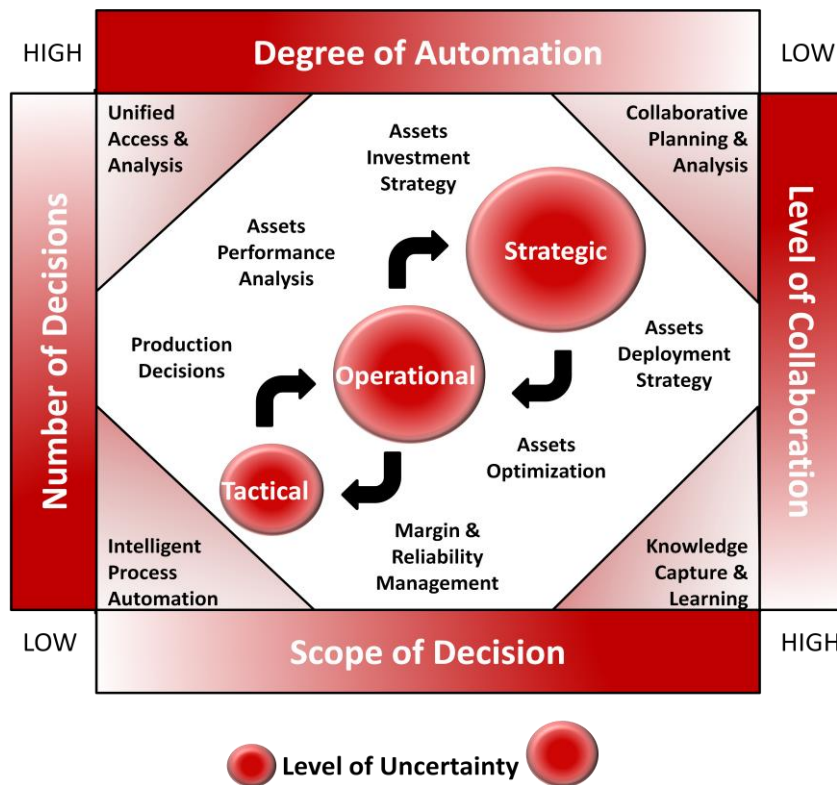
HIGH

Degree of Automation

LOW

Number of Decisions

Level of Collaboration

Unified Access & Analysis

Collaborative Planning & Analysis

Assets Investment Strategy

Assets Performance Analysis

Strategic

Production Decisions

Operational

Assets Deployment Strategy

Assets Optimization

Tactical

Margin & Reliability Management

Intelligent Process Automation

Knowledge Capture & Learning

LOW

Scope of Decision

HIGH

Level of Uncertainty